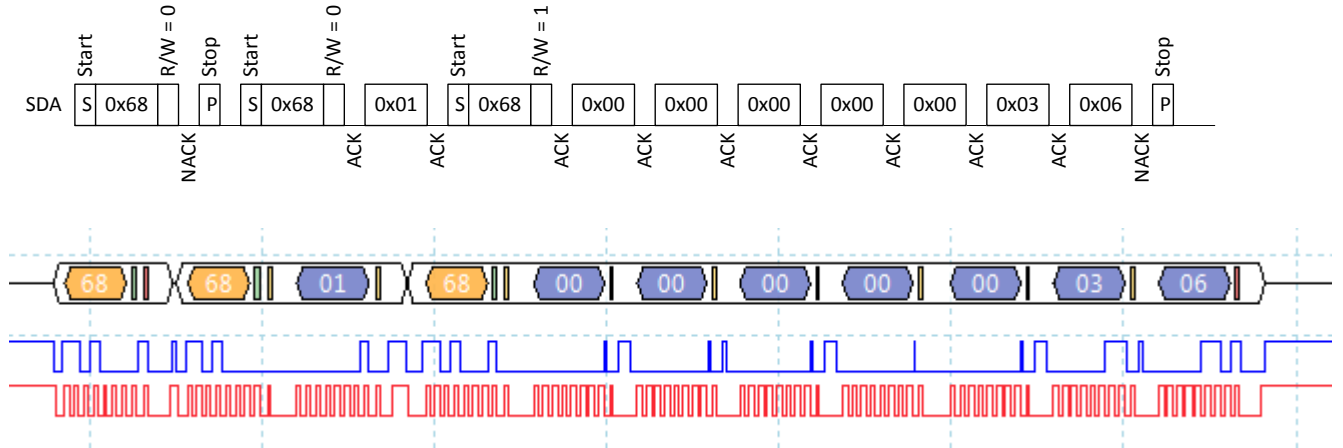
Start R/W = 0 Stop Start R/W = 0 Start R/W = 1 Stop

SDA S 0x68 P S 0x68 0x01 S 0x68 0x00 0x00 0x00 0x00 0x00 0x03 0x06 P

NACK ACK ACK ACK ACK ACK ACK ACK ACK ACK NACK

68 68 01 68 00 00 00 00 00 03 06